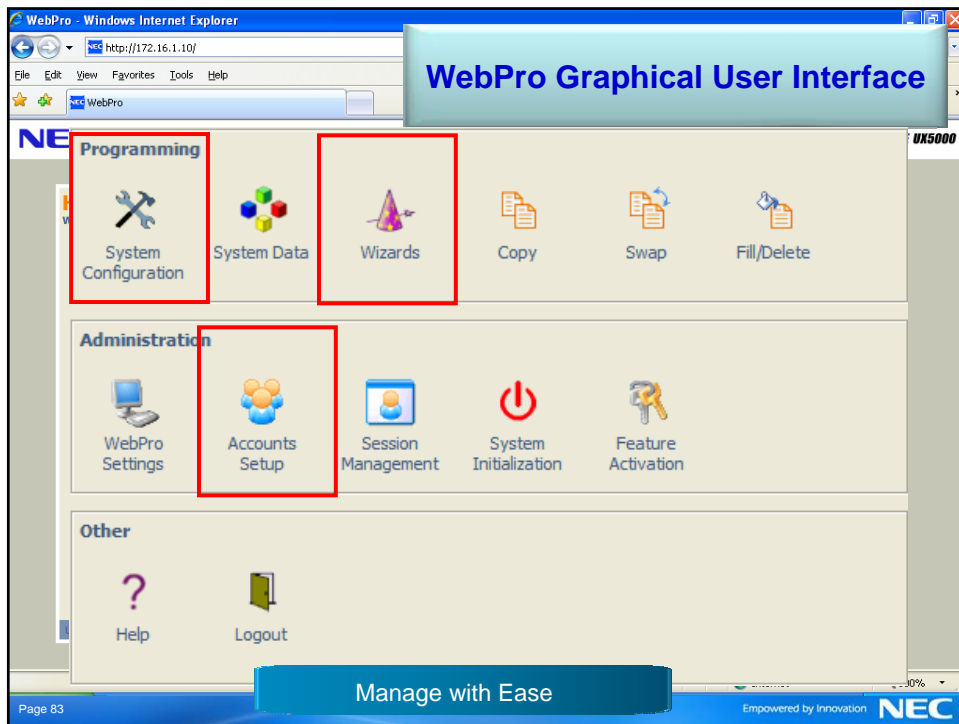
WebPro - Windows Internet Explorer

http://172.16.1.10/

File Edit View Favorites Tools Help

WebPro

WebPro Graphical User Interface

NE

UX5000

Programming

System Configuration

System Data

Wizards

Copy

Swap

Fill/Delete

Administration

WebPro Settings

Accounts Setup

Session Management

System Initialization

Feature Activation

Other

Help

Logout

Manage with Ease

Page 83

Empowered by Innovation

NEC